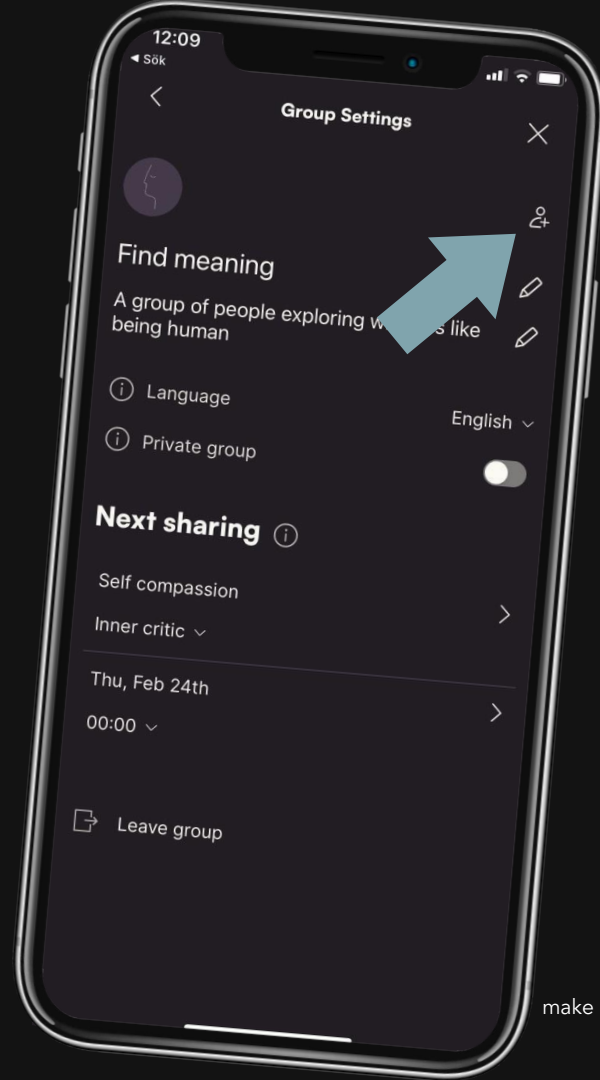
12:09
◂ Sök

Group Settings

Find meaning

A group of people exploring w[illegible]s like being human

Language

English

Private group

Next sharing

Self compassion

Inner critic

Thu, Feb 24th

00:00

Leave group

make